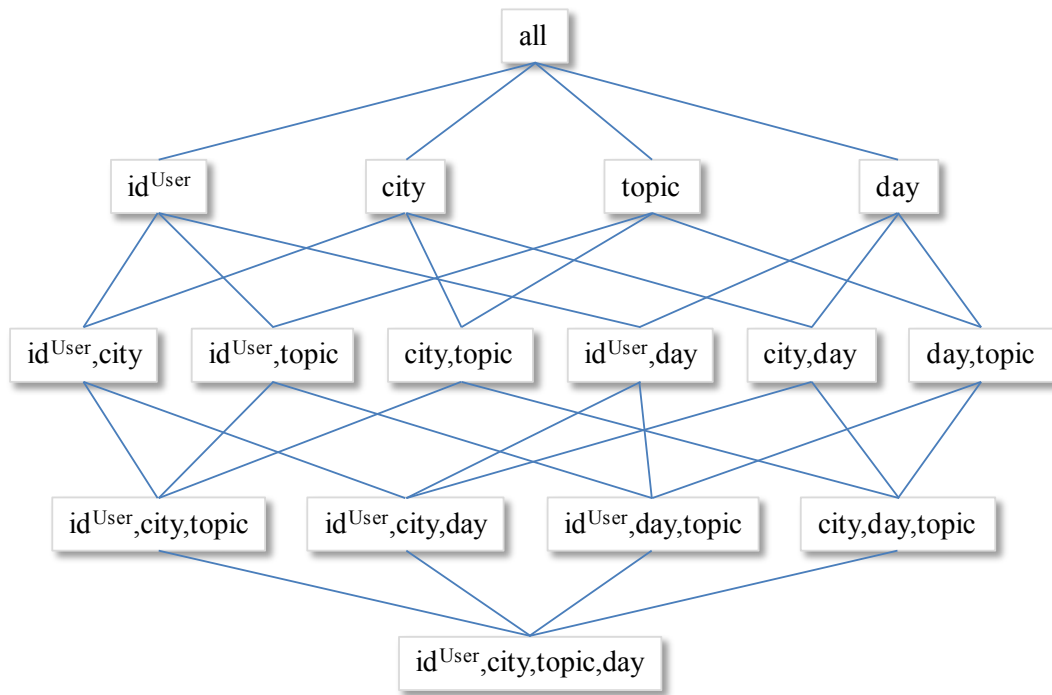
all

$id^{User}$
city
topic
day

$id^{User}$,city
$id^{User}$,topic
city,topic
$id^{User}$,day
city,day
day,topic

$id^{User}$,city,topic
$id^{User}$,city,day
$id^{User}$,day,topic
city,day,topic

$id^{User}$,city,topic,day